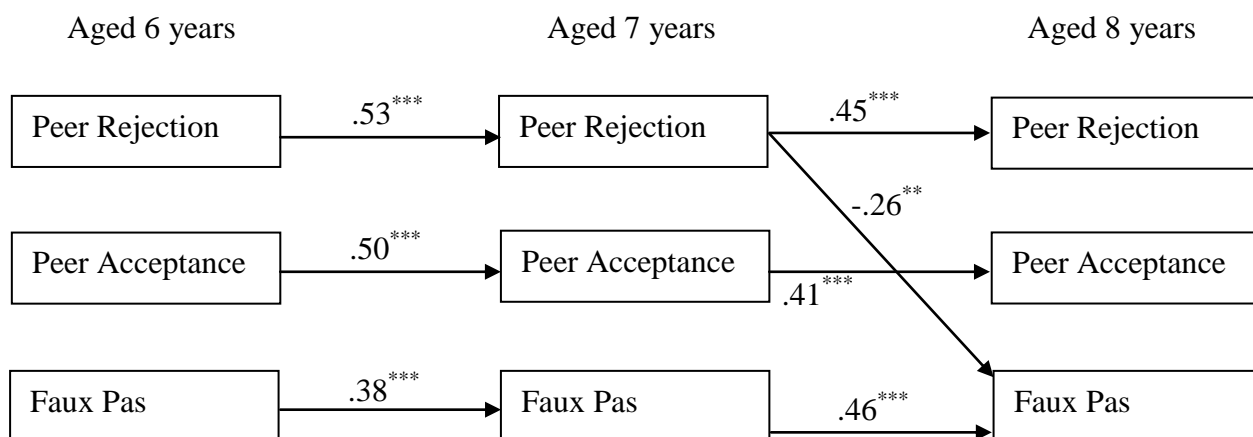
Aged 6 years

Aged 7 years

Aged 8 years

Peer Rejection

$.53^{***}$

Peer Rejection

$.45^{***}$

Peer Rejection

$-.26^{**}$

Peer Acceptance

$.50^{***}$

Peer Acceptance

$.41^{***}$

Peer Acceptance

Faux Pas

$.38^{***}$

Faux Pas

$.46^{***}$

Faux Pas